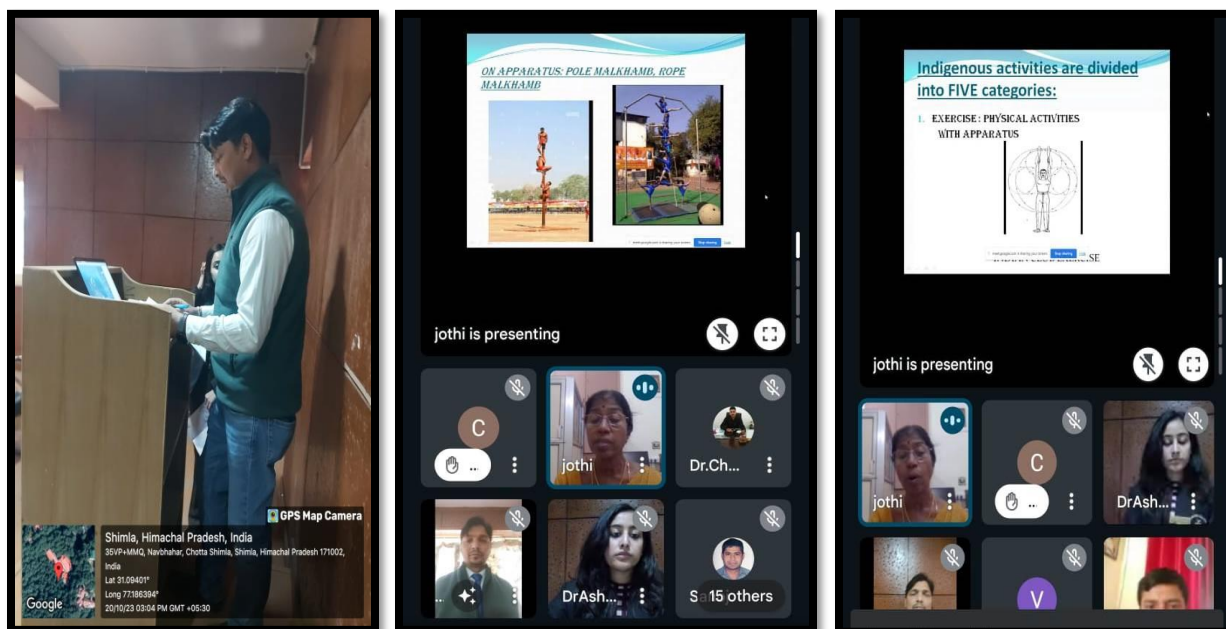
GPS Map Camera
Shimla, Himachal Pradesh, India
35VP+MMQ, Navbhahar, Chotta Shimla, Shimla, Himachal Pradesh 171002, India
Lat 31.09401°
Long 77.186394°
20/10/23 03:04 PM GMT +05:30
Google

ON APPARATUS: POLE MALKHAMB, ROPE MALKHAMB

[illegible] Stop sharing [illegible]

jothi is presenting

C

jothi

Dr.Ch...

DrAsh...

Sa 15 others

Indigenous activities are divided into FIVE categories:

1. EXERCISE : PHYSICAL ACTIVITIES WITH APPARATUS

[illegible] Stop sharing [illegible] SE

jothi is presenting

jothi

C

DrAsh...

V